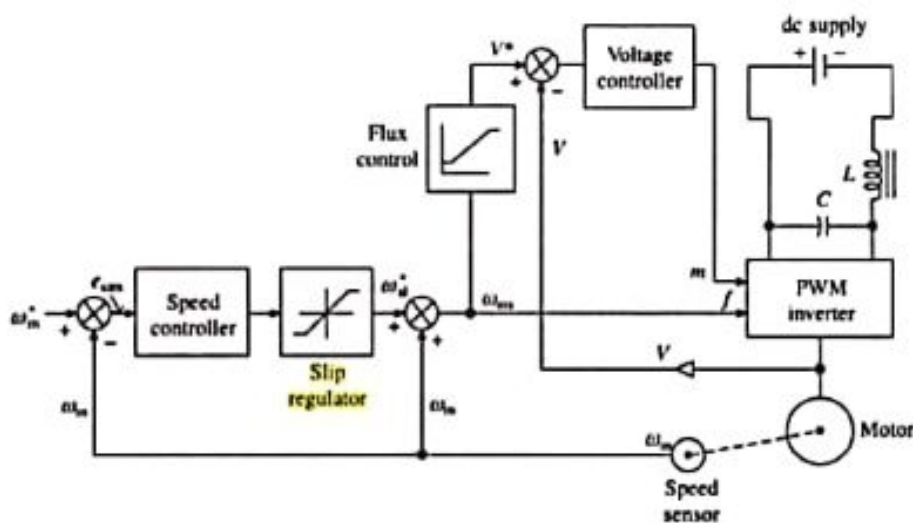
dc supply
+ −
$V^*$
+
−
Voltage controller
Flux control
$V$
$L$
$C$
$m$
$\omega_m^*$
+
$e_{\omega m}$
−
Speed controller
Slip regulator
$\omega_{sl}^*$
+
+
$\omega_{sm}$
$f$
PWM inverter
$V$
$\omega_m$
$\omega_m$
$\omega_m$
Motor
Speed sensor